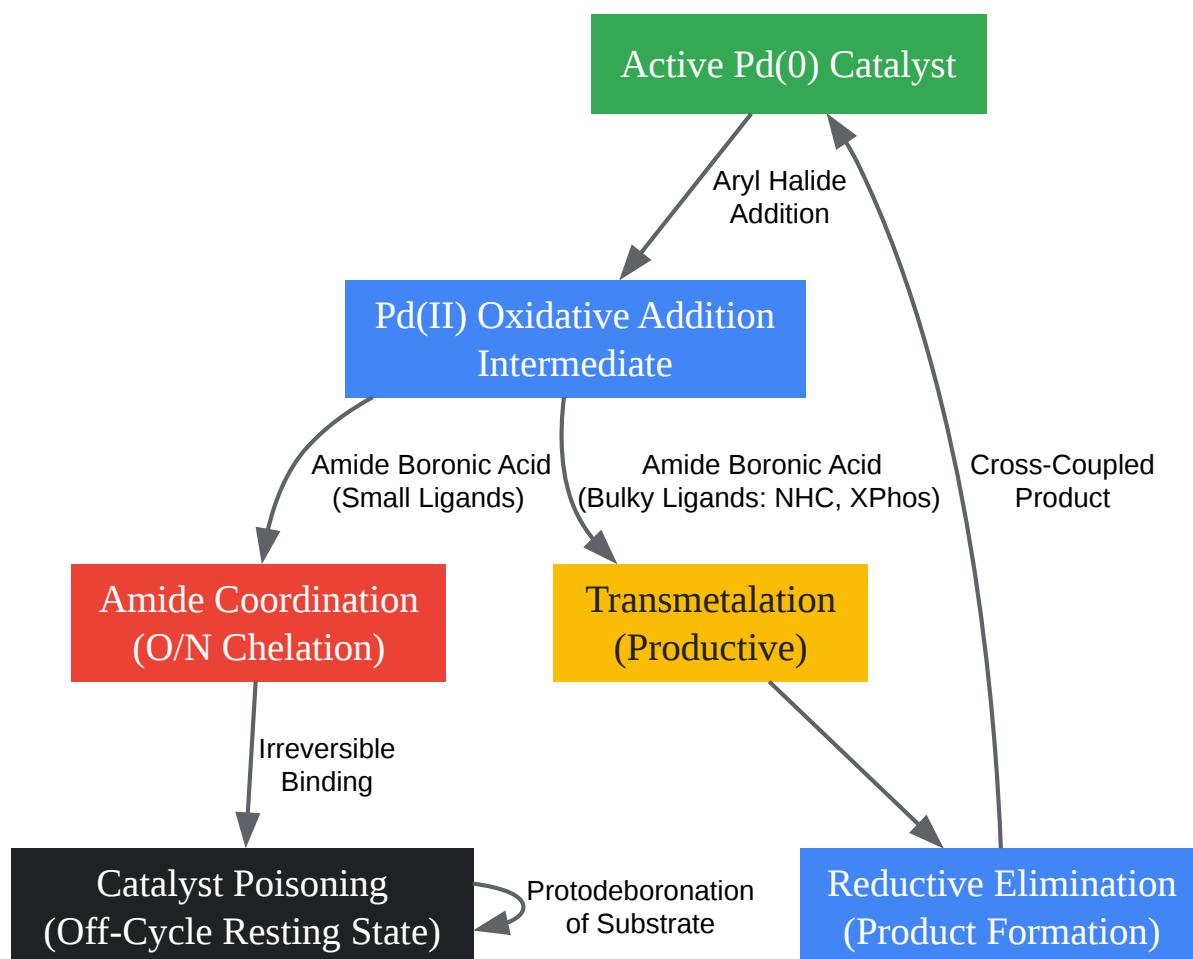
Active Pd(0) Catalyst

Aryl Halide Addition

Pd(II) Oxidative Addition Intermediate

Amide Boronic Acid (Small Ligands)

Amide Boronic Acid (Bulky Ligands: NHC, XPhos)

Cross-Coupled Product

Amide Coordination (O/N Chelation)

Transmetalation (Productive)

Irreversible Binding

Catalyst Poisoning (Off-Cycle Resting State)

Protodeboronation of Substrate

Reductive Elimination (Product Formation)